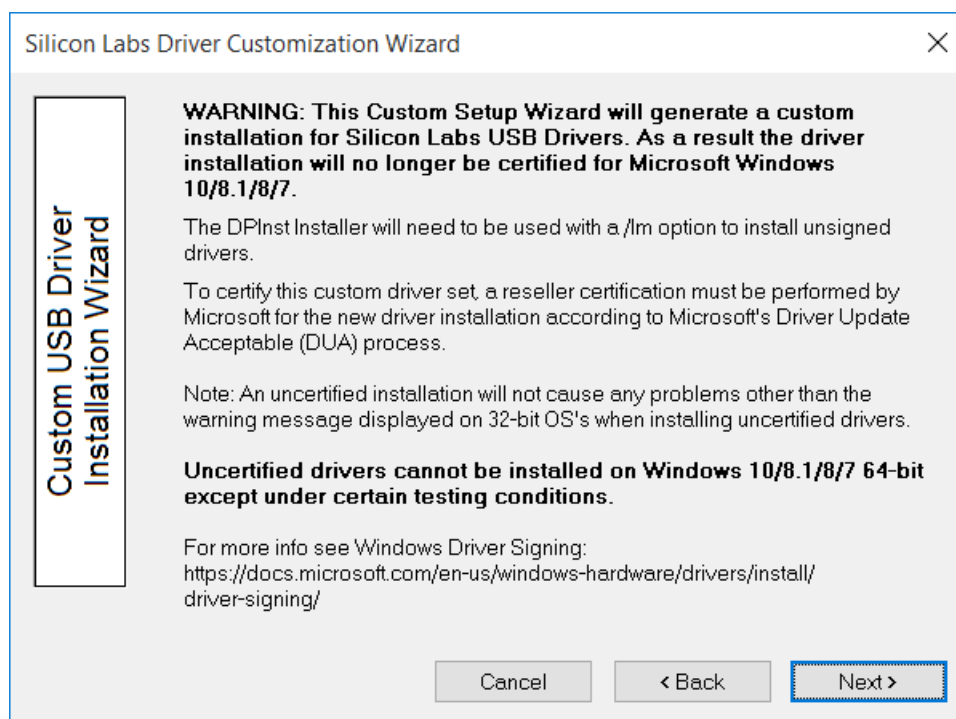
Silicon Labs Driver Customization Wizard

×

Custom USB Driver Installation Wizard

WARNING: This Custom Setup Wizard will generate a custom installation for Silicon Labs USB Drivers. As a result the driver installation will no longer be certified for Microsoft Windows 10/8.1/8/7.

The DPInst Installer will need to be used with a /lm option to install unsigned drivers.

To certify this custom driver set, a reseller certification must be performed by Microsoft for the new driver installation according to Microsoft's Driver Update Acceptable (DUA) process.

Note: An uncertified installation will not cause any problems other than the warning message displayed on 32-bit OS's when installing uncertified drivers.

Uncertified drivers cannot be installed on Windows 10/8.1/8/7 64-bit except under certain testing conditions.

For more info see Windows Driver Signing:
https://docs.microsoft.com/en-us/windows-hardware/drivers/install/driver-signing/

Cancel

< Back

Next >